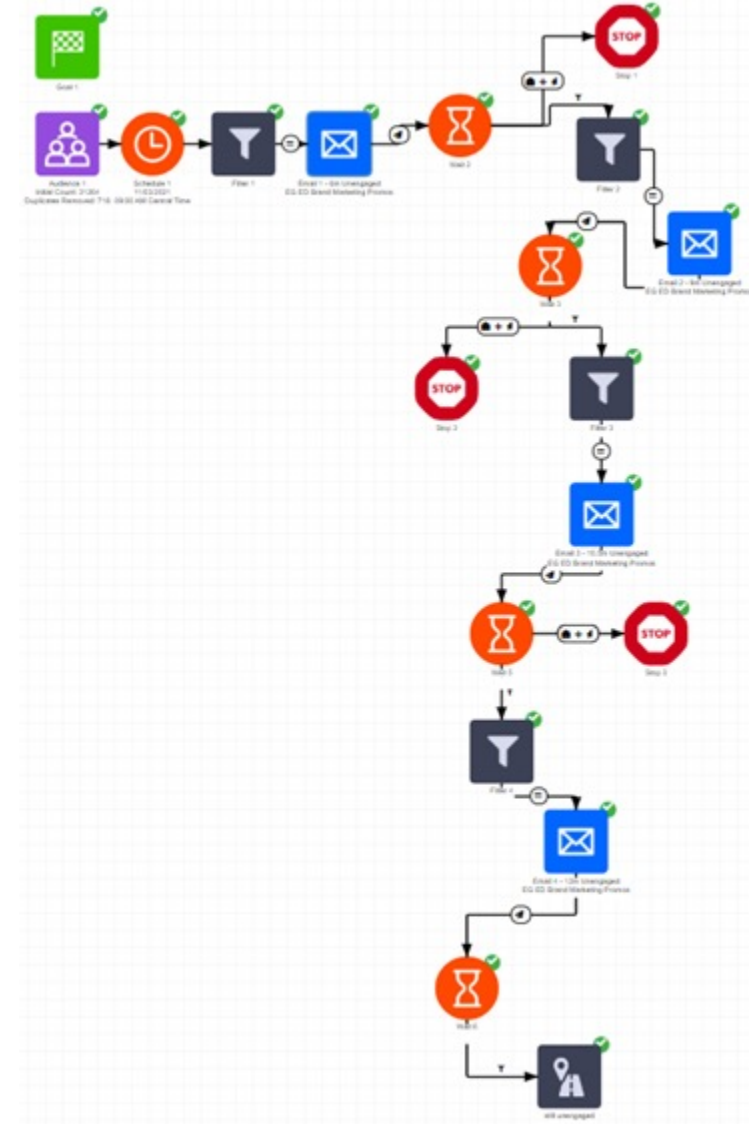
Goal 1

Audience 1
Initial Count: 2'264
Duplicates Removed: 716

Schedule 1
11/03/2021
09:00 AM Central Time

Filter 1

Email 1 – 6m Unengaged
EG ED Brand Marketing Promos

Wait 2

STOP
Stop 1

Filter 2

Email 2 – 9m Unengaged
EG ED Brand Marketing Promos

Wait 3

STOP
Stop 2

Filter 3

Email 3 – 10.5m Unengaged
EG ED Brand Marketing Promos

Wait 5

STOP
Stop 3

Filter 4

Email 4 – 12m Unengaged
EG ED Brand Marketing Promos

Wait 6

still unengaged